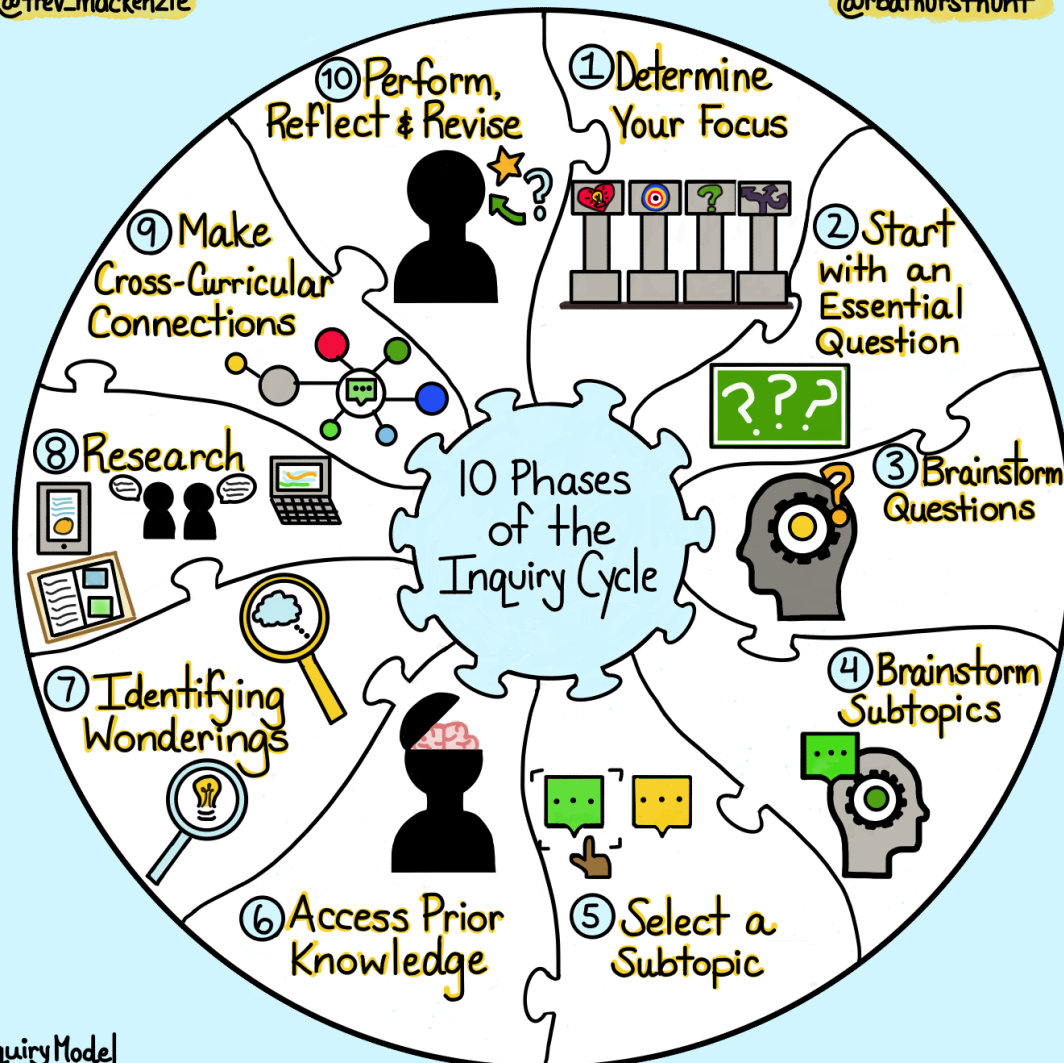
@trev_mackenzie

@rbathursthunt

10 Phases of the Inquiry Cycle

① Determine Your Focus

② Start with an Essential Question

???

③ Brainstorm Questions

④ Brainstorm Subtopics

⑤ Select a Subtopic

⑥ Access Prior Knowledge

⑦ Identifying Wonderings

⑧ Research

⑨ Make Cross-Curricular Connections

⑩ Perform, Reflect & Revise

uiry Model